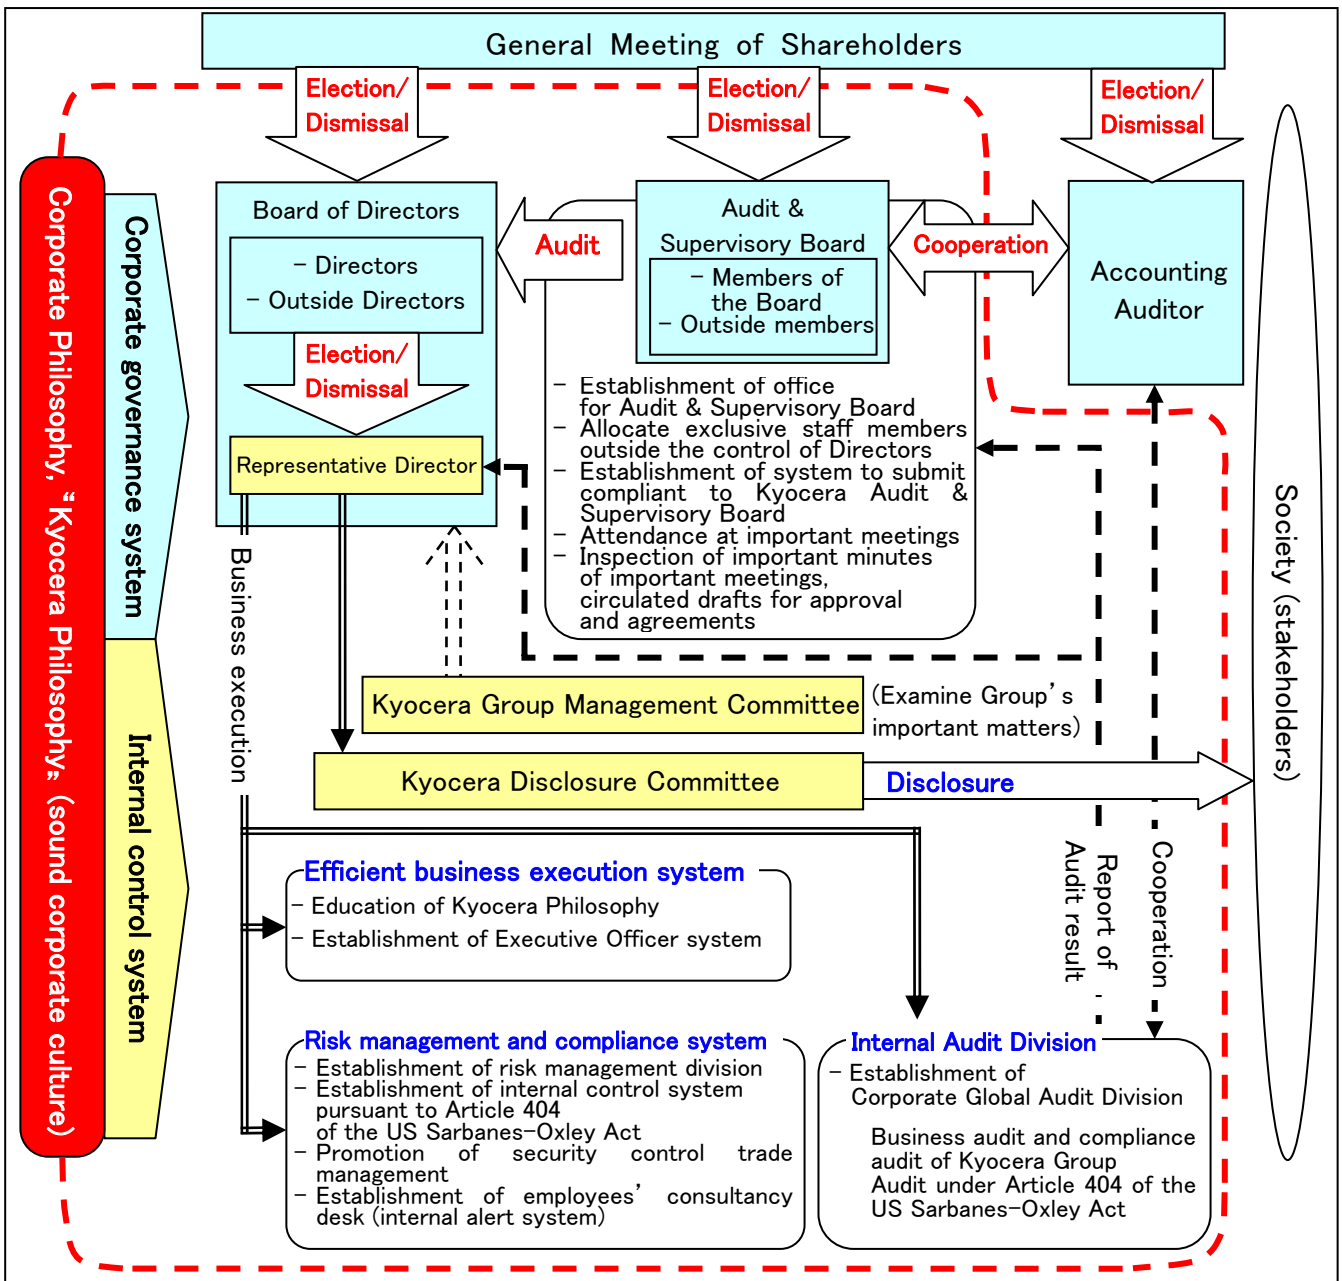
General Meeting of Shareholders

Election/ Dismissal

Election/ Dismissal

Election/ Dismissal

Corporate Philosophy, "Kyocera Philosophy" (sound corporate culture)

Corporate governance system

Internal control system

Board of Directors

– Directors
– Outside Directors

Election/ Dismissal

Representative Director

Audit

Audit & Supervisory Board

– Members of the Board
– Outside members

Cooperation

Accounting Auditor

– Establishment of office for Audit & Supervisory Board
– Allocate exclusive staff members outside the control of Directors
– Establishment of system to submit compliant to Kyocera Audit & Supervisory Board
– Attendance at important meetings
– Inspection of important minutes of important meetings, circulated drafts for approval and agreements

Business execution

Kyocera Group Management Committee

(Examine Group's important matters)

Kyocera Disclosure Committee

Disclosure

Society (stakeholders)

Report of Audit result

Cooperation

Efficient business execution system
– Education of Kyocera Philosophy
– Establishment of Executive Officer system

Risk management and compliance system
– Establishment of risk management division
– Establishment of internal control system pursuant to Article 404 of the US Sarbanes-Oxley Act
– Promotion of security control trade management
– Establishment of employees' consultancy desk (internal alert system)

Internal Audit Division
– Establishment of Corporate Global Audit Division

Business audit and compliance audit of Kyocera Group
Audit under Article 404 of the US Sarbanes-Oxley Act